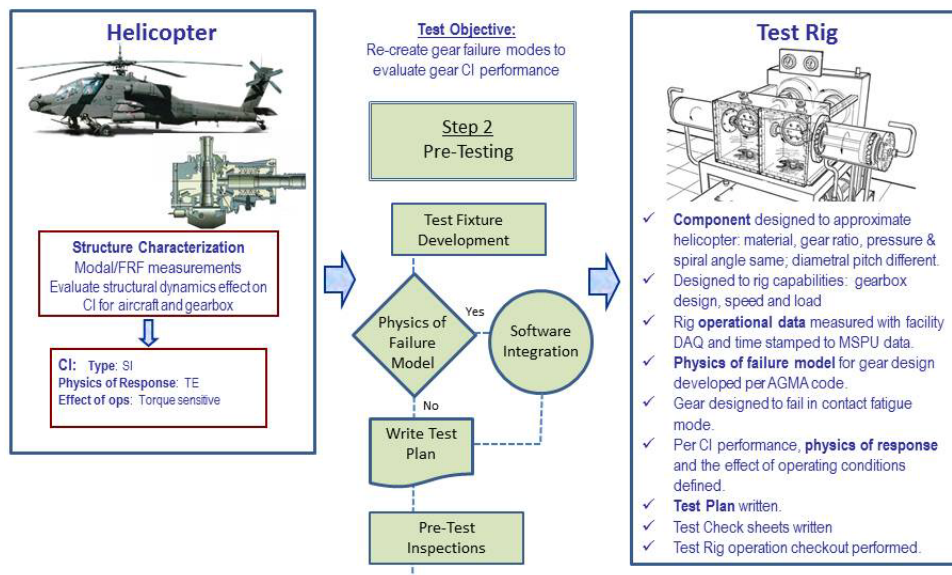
Helicopter

Structure Characterization
Modal/FRF measurements
Evaluate structural dynamics effect on CI for aircraft and gearbox

CI: Type: SI
Physics of Response: TE
Effect of ops: Torque sensitive

Test Objective:
Re-create gear failure modes to evaluate gear CI performance

Step 2
Pre-Testing

Test Fixture Development

Physics of Failure Model

Yes

No

Software Integration

Write Test Plan

Pre-Test Inspections

Test Rig

✓ Component designed to approximate helicopter: material, gear ratio, pressure & spiral angle same; diametral pitch different.
✓ Designed to rig capabilities: gearbox design, speed and load
✓ Rig operational data measured with facility DAQ and time stamped to MSPU data.
✓ Physics of failure model for gear design developed per AGMA code.
✓ Gear designed to fail in contact fatigue mode.
✓ Per CI performance, physics of response and the effect of operating conditions defined.
✓ Test Plan written.
✓ Test Check sheets written
✓ Test Rig operation checkout performed.